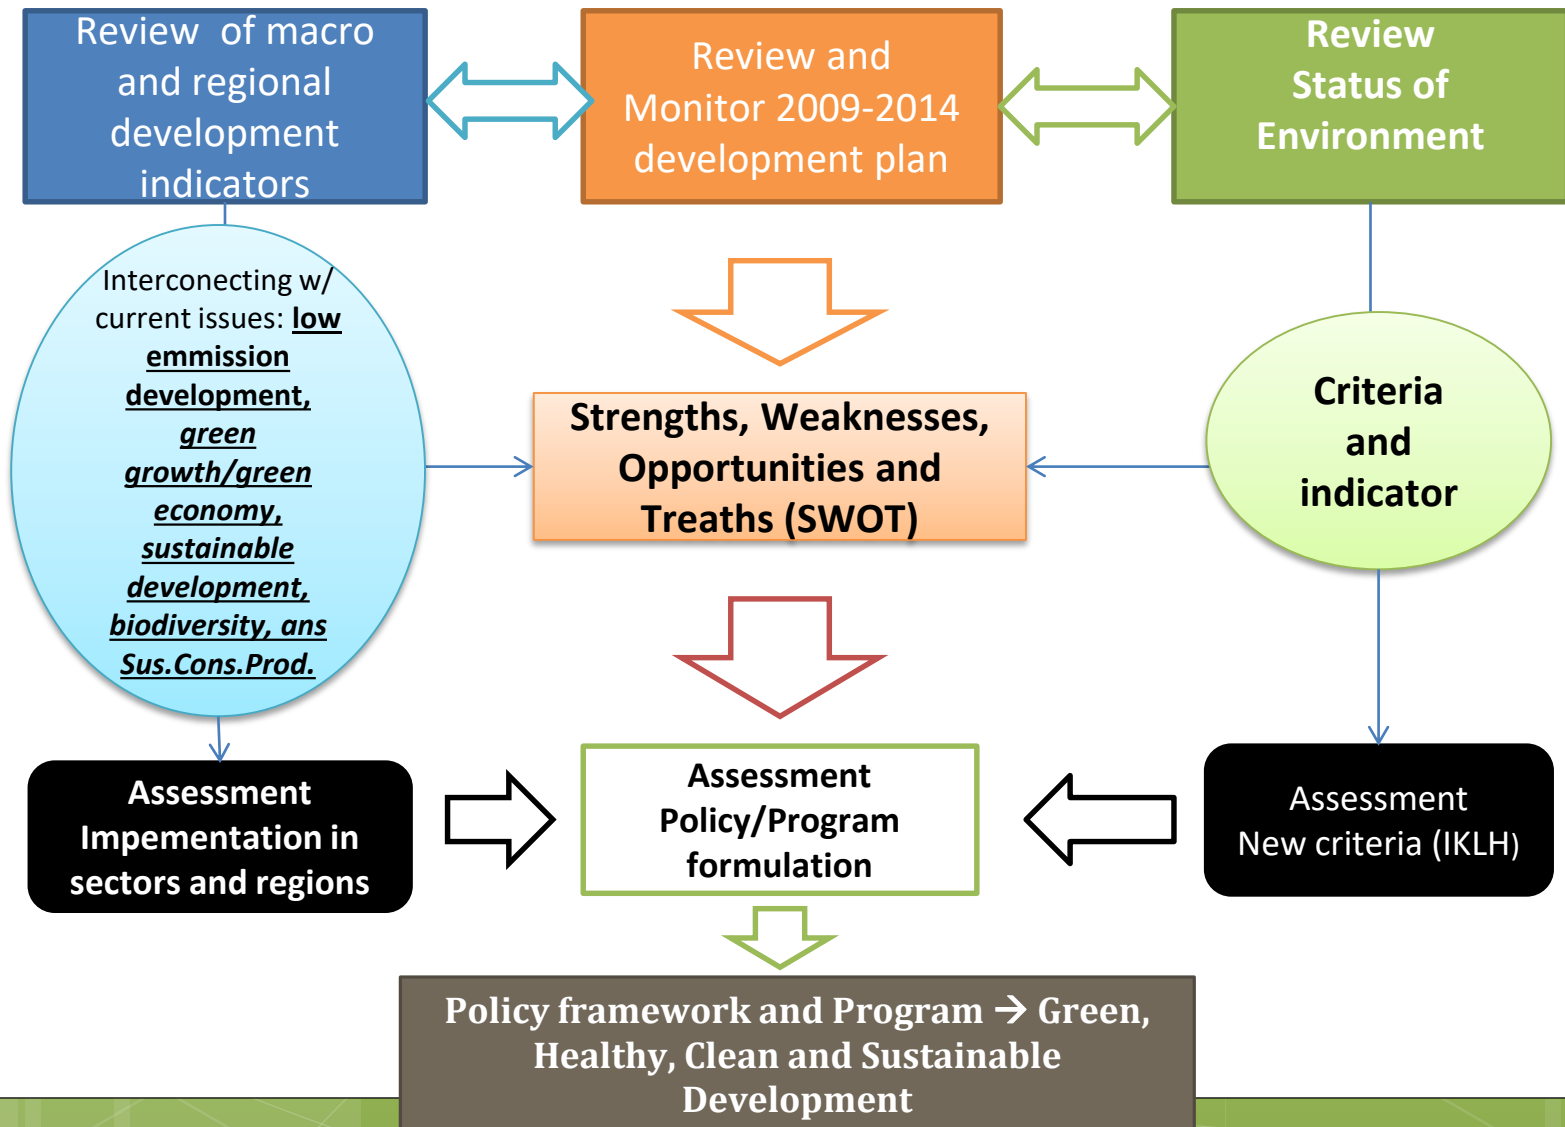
Review of macro and regional development indicators

Review and Monitor 2009-2014 development plan

Review Status of Environment

Interconecting w/ current issues: low emmission development, green growth/green economy, sustainable development, biodiversity, ans Sus.Cons.Prod.

Strengths, Weaknesses, Opportunities and Treaths (SWOT)

Criteria and indicator

Assessment Impementation in sectors and regions

Assessment Policy/Program formulation

Assessment New criteria (IKLH)

Policy framework and Program → Green, Healthy, Clean and Sustainable Development